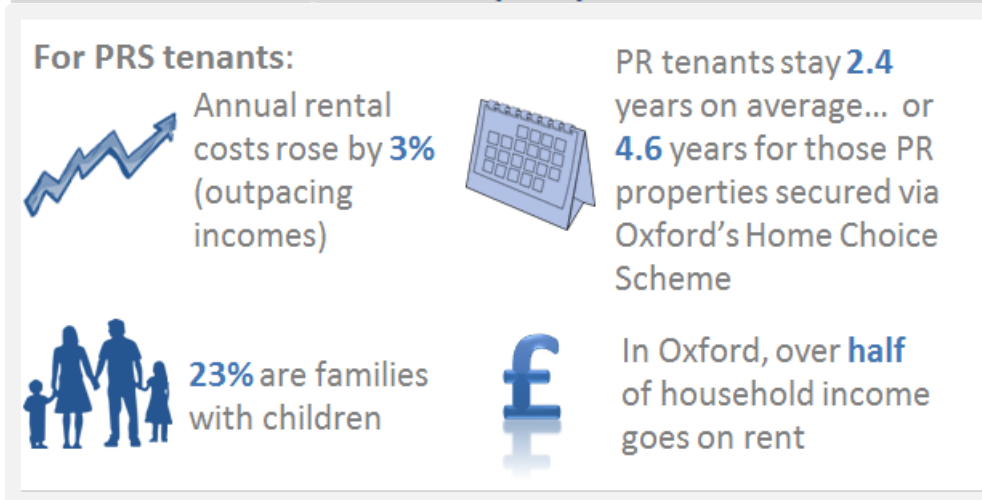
For PRS tenants:

Annual rental costs rose by 3% (outpacing incomes)

PR tenants stay 2.4 years on average… or 4.6 years for those PR properties secured via Oxford’s Home Choice Scheme

23% are families with children

In Oxford, over half of household income goes on rent